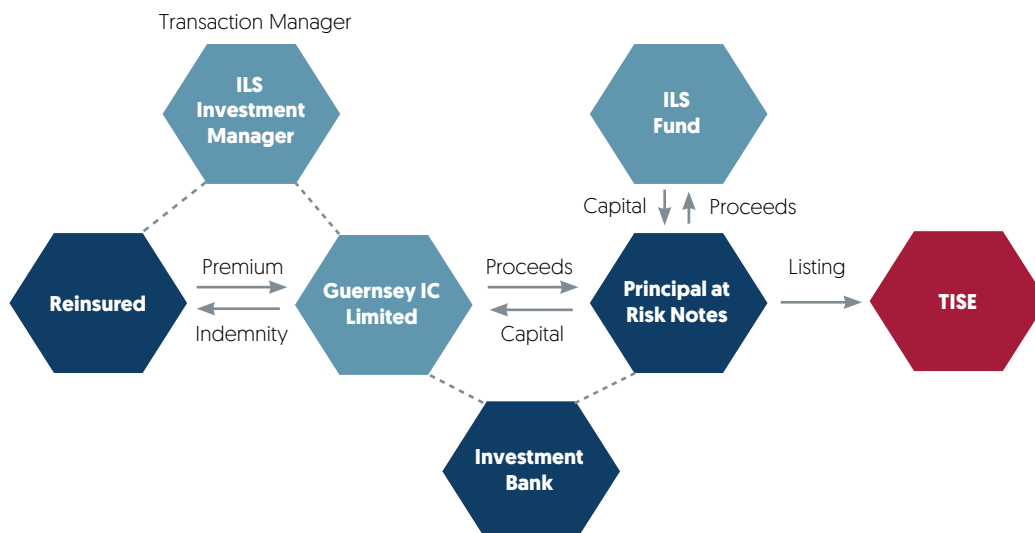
Transaction Manager

ILS Investment Manager

ILS Fund

Capital

Proceeds

Reinsured

Premium

Indemnity

Guernsey IC Limited

Proceeds

Capital

Principal at Risk Notes

Listing

TISE

Investment Bank